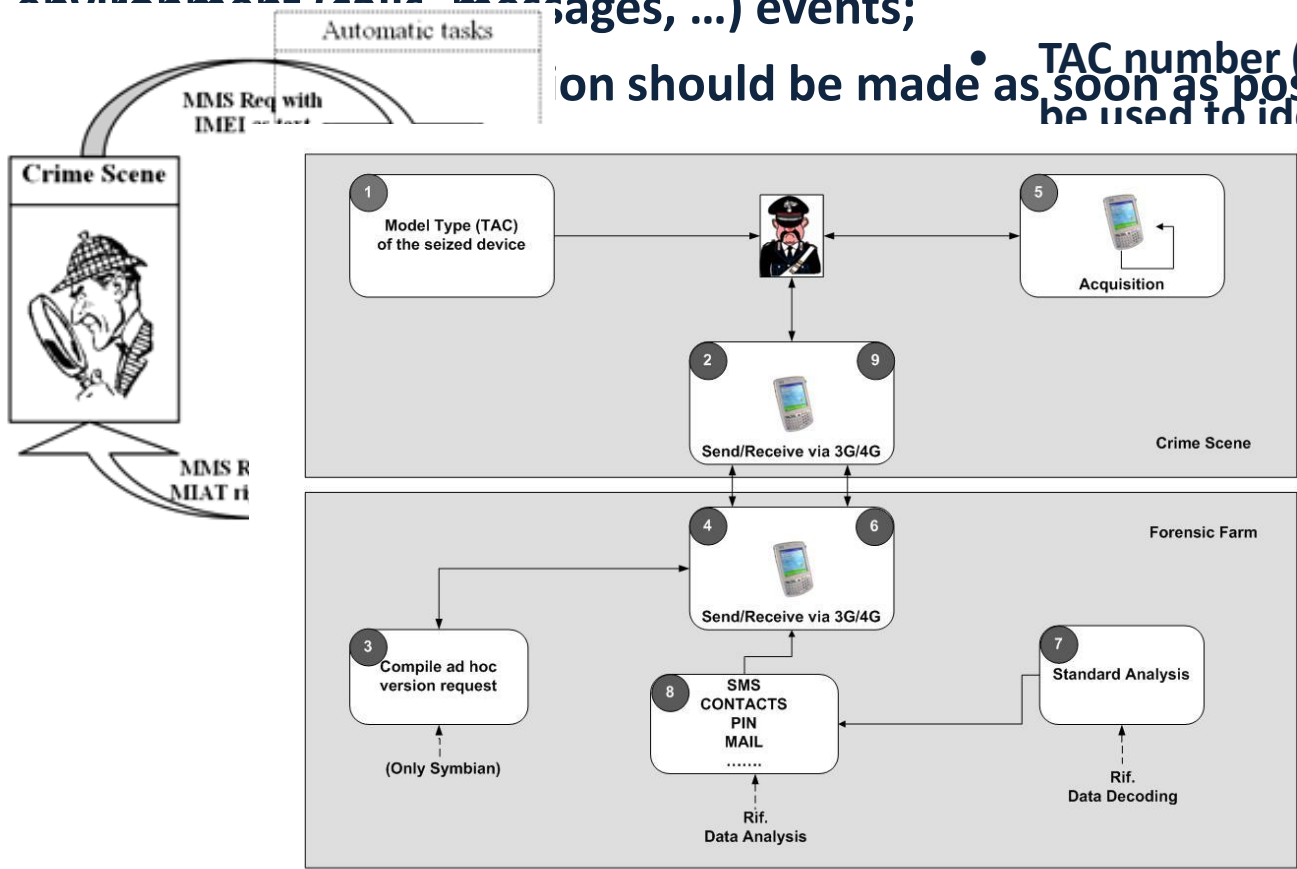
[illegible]sages, …) events;

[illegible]ion should be made as soon as pos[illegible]

• TAC number ([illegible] be used to id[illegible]

Automatic tasks

MMS Req with IMEI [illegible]

Crime Scene

MMS R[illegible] MIAT ri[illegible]

1 Model Type (TAC) of the seized device

5 Acquisition

2 9 Send/Receive via 3G/4G

Crime Scene

Forensic Farm

4 6 Send/Receive via 3G/4G

3 Compile ad hoc version request

(Only Symbian)

8 SMS CONTACTS PIN MAIL …….

Rif. Data Analysis

7 Standard Analysis

Rif. Data Decoding